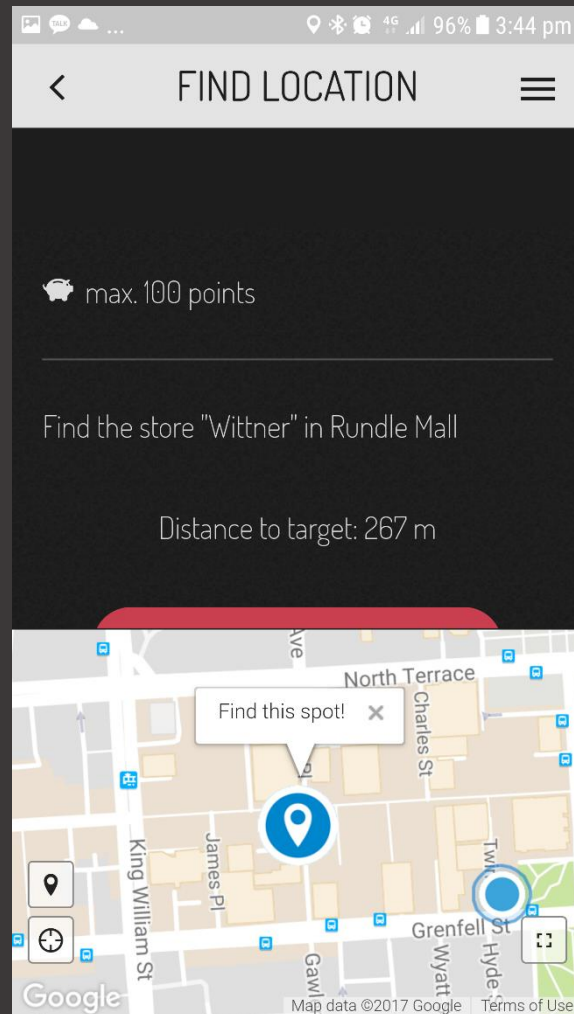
TALK ... 4G 96% 3:44 pm

<

FIND LOCATION

max. 100 points

Find the store "Wittner" in Rundle Mall

Distance to target: 267 m

Ave

North Terrace

Find this spot!

Charles St

King William St

James Pl

Grenfell St

Gawl

Wyatt

Twin

Hyde

Google

Map data ©2017 Google

Terms of Use